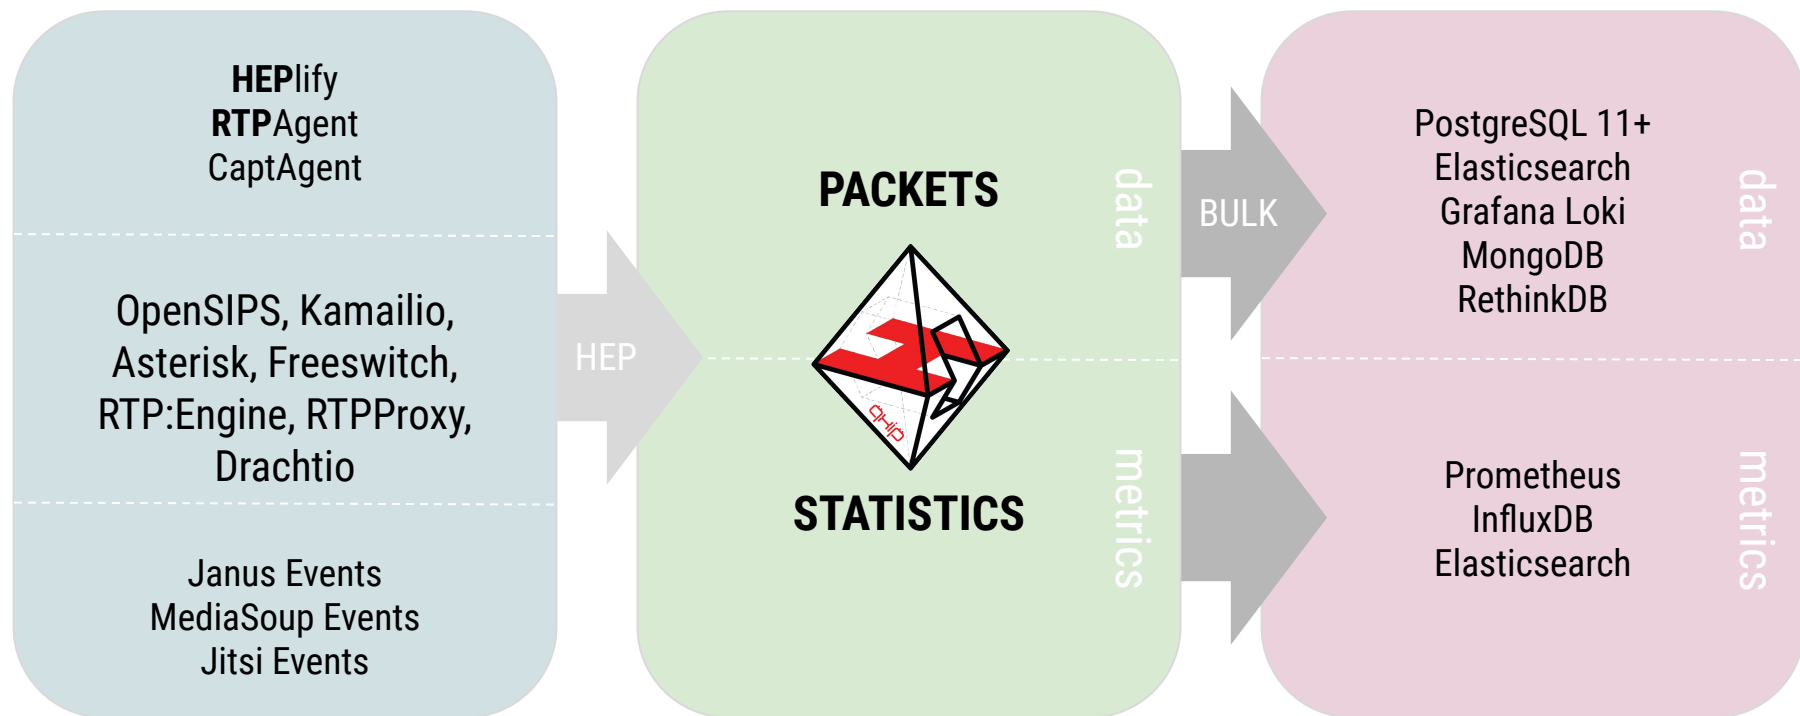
HEPlify
RTPAgent
CaptAgent

OpenSIPS, Kamailio, Asterisk, Freeswitch, RTP:Engine, RTPProxy, Drachtio

Janus Events
MediaSoup Events
Jitsi Events

HEP

PACKETS

STATISTICS

data

metrics

BULK

PostgreSQL 11+
Elasticsearch
Grafana Loki
MongoDB
RethinkDB

data

Prometheus
InfluxDB
Elasticsearch

metrics